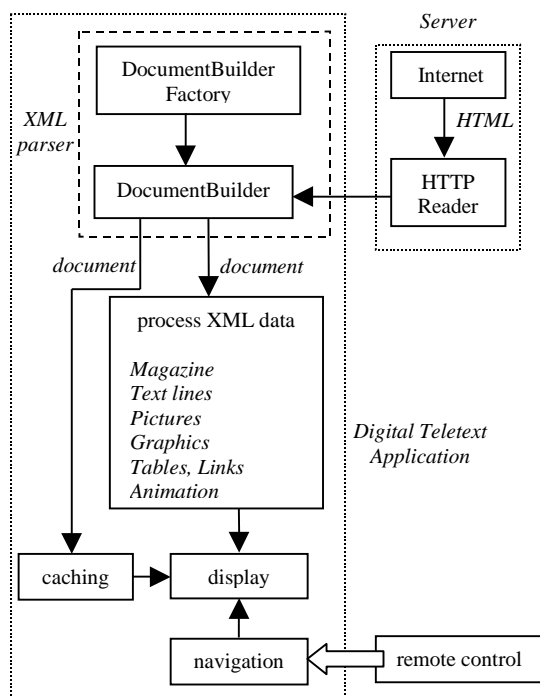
Server

XML parser

DocumentBuilder Factory

DocumentBuilder

Internet

HTML

HTTP Reader

document

document

process XML data

Magazine
Text lines
Pictures
Graphics
Tables, Links
Animation

Digital Teletext Application

caching

display

navigation

remote control